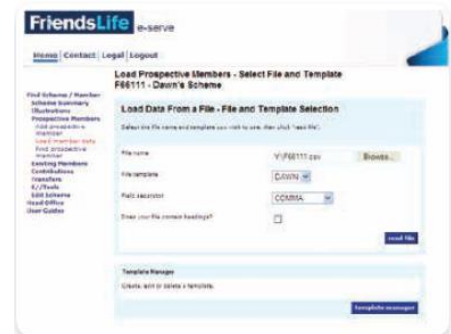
FriendsLife e-serve

Home | Contact | Legal | Logout

Load Prospective Members - Select File and Template
F66111 - Dawn's Scheme

Find Scheme / Member
Scheme Summary
Illustrations
Prospective Members
Add prospective member
Load member data
Find prospective member
Existing Members
Contributions
Transfers
E-Tools
Edit Scheme
Head Office
User Guides

Load Data From a File - File and Template Selection

Select the file name and template you wish to use, then click 'read file'.

File name Y:\F66111.csv Browse...

File template DAWN

Field separator COMMA

Does your file contain headings?

read file

Template Manager

Create, edit or delete a template.

template manager